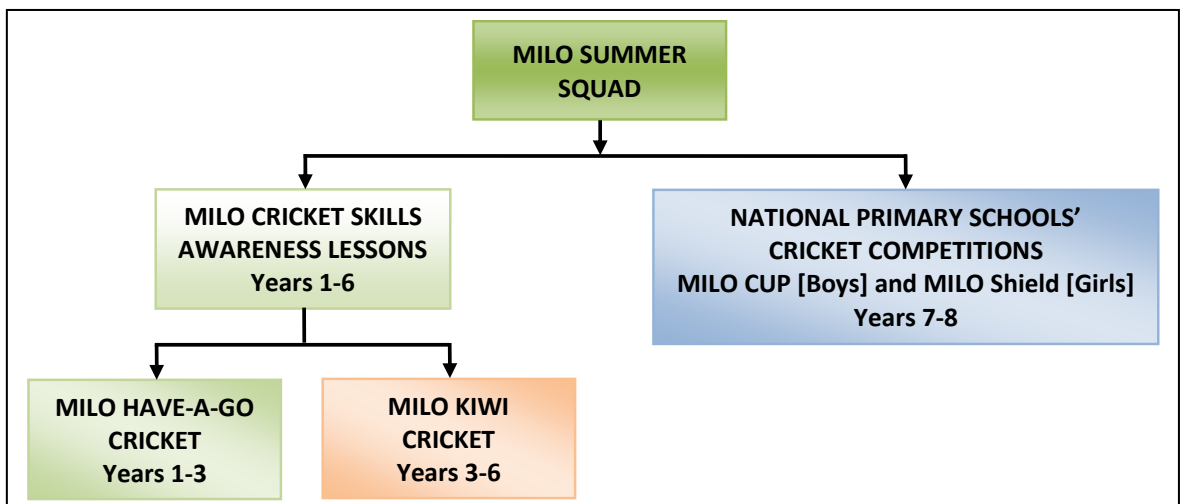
MILO SUMMER SQUAD

MILO CRICKET SKILLS AWARENESS LESSONS
Years 1-6

NATIONAL PRIMARY SCHOOLS' CRICKET COMPETITIONS
MILO CUP [Boys] and MILO Shield [Girls]
Years 7-8

MILO HAVE-A-GO CRICKET
Years 1-3

MILO KIWI CRICKET
Years 3-6